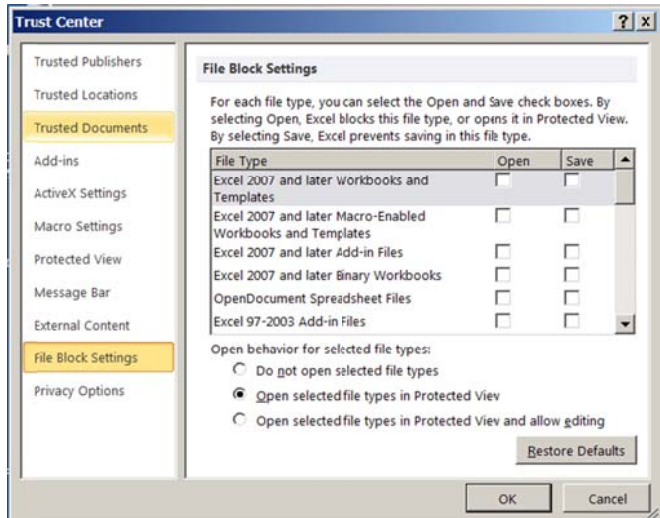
Trust Center

?  X

Trusted Publishers
Trusted Locations
Trusted Documents
Add-ins
ActiveX Settings
Macro Settings
Protected View
Message Bar
External Content
File Block Settings
Privacy Options

File Block Settings

For each file type, you can select the Open and Save check boxes. By selecting Open, Excel blocks this file type, or opens it in Protected View. By selecting Save, Excel prevents saving in this file type.

| File Type | Open | Save |
|---|---|---|
| Excel 2007 and later Workbooks and Templates | | |
| Excel 2007 and later Macro-Enabled Workbooks and Templates | | |
| Excel 2007 and later Add-in Files | | |
| Excel 2007 and later Binary Workbooks | | |
| OpenDocument Spreadsheet Files | | |
| Excel 97-2003 Add-in Files | | |

Open behavior for selected file types:
Do not open selected file types
Open selected file types in Protected View
Open selected file types in Protected View and allow editing

Restore Defaults

OK
Cancel